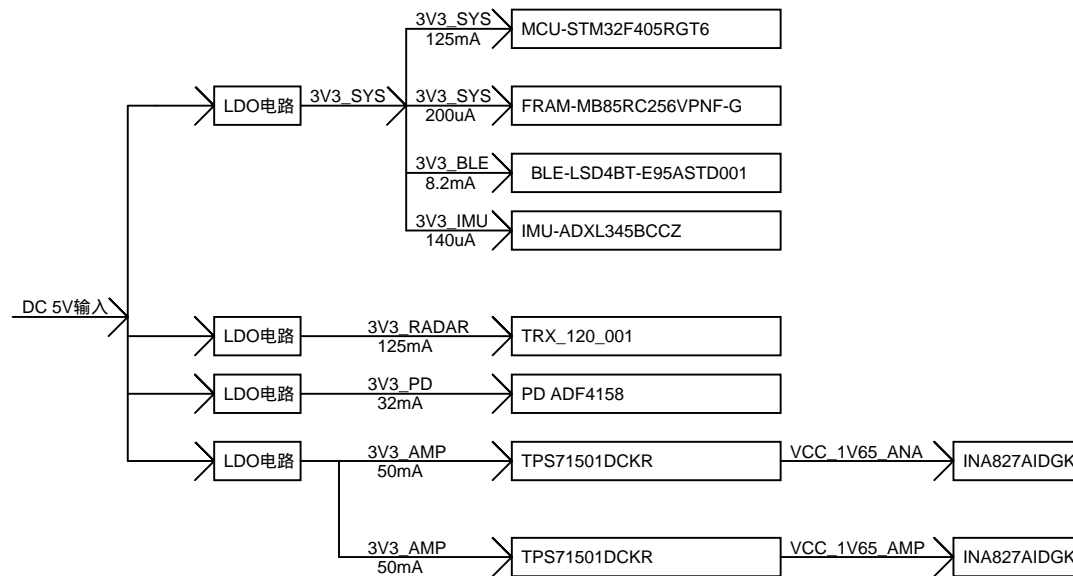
3V3_SYS
125mA
MCU-STM32F405RGT6

LDO电路
3V3_SYS

3V3_SYS
200uA
FRAM-MB85RC256VPNF-G

3V3_BLE
8.2mA
BLE-LSD4BT-E95ASTD001

3V3_IMU
140uA
IMU-ADXL345BCCZ

DC 5V输入

LDO电路
3V3_RADAR
125mA
TRX_120_001

LDO电路
3V3_PD
32mA
PD ADF4158

LDO电路
3V3_AMP
50mA
TPS71501DCKR
VCC_1V65_ANA
INA827AIDGK

3V3_AMP
50mA
TPS71501DCKR
VCC_1V65_AMP
INA827AIDGK